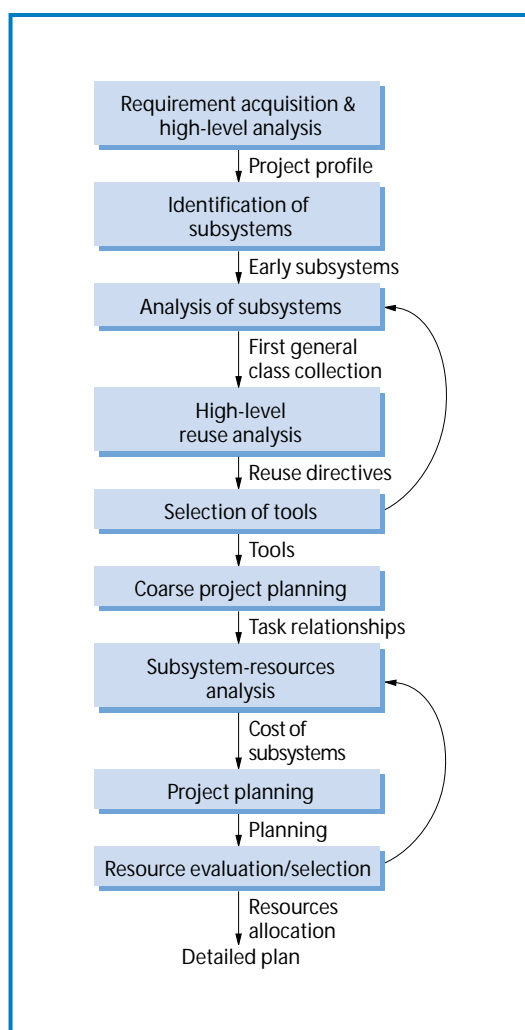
Requirement acquisition & high-level analysis

Project profile

Identification of subsystems

Early subsystems

Analysis of subsystems

First general class collection

High-level reuse analysis

Reuse directives

Selection of tools

Tools

Coarse project planning

Task relationships

Subsystem-resources analysis

Cost of subsystems

Project planning

Planning

Resource evaluation/selection

Resources allocation

Detailed plan